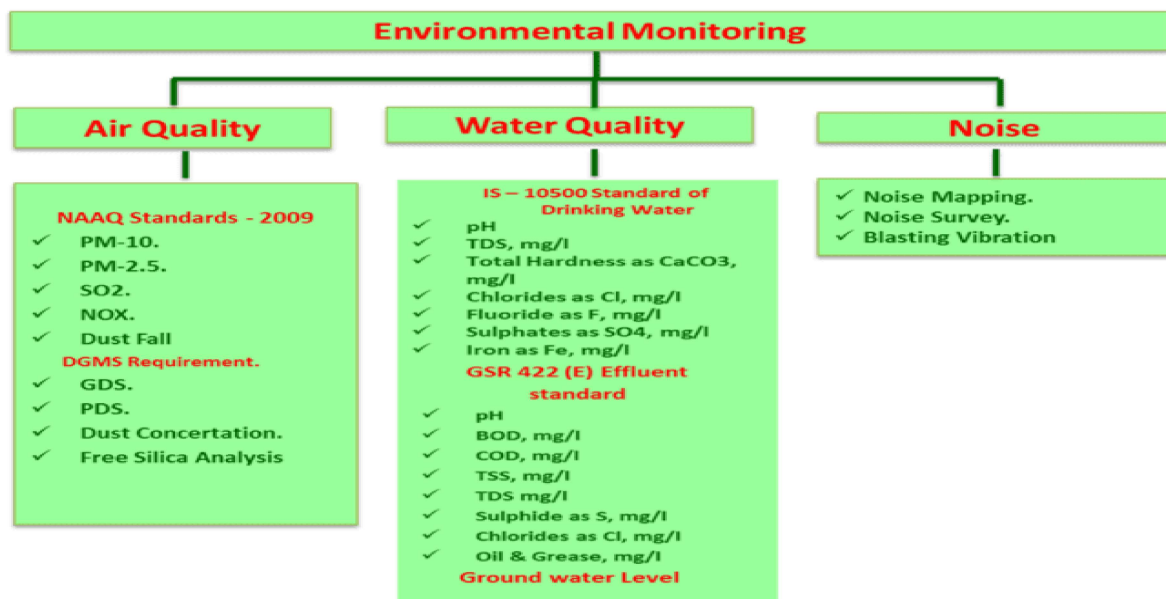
Environmental Monitoring

Air Quality

NAAQ Standards - 2009
✓ PM-10.
✓ PM-2.5.
✓ SO2.
✓ NOX.
✓ Dust Fall
DGMS Requirement.
✓ GDS.
✓ PDS.
✓ Dust Concertation.
✓ Free Silica Analysis

Water Quality

IS – 10500 Standard of Drinking Water
✓ pH
✓ TDS, mg/l
✓ Total Hardness as CaCO3, mg/l
✓ Chlorides as Cl, mg/l
✓ Fluoride as F, mg/l
✓ Sulphates as SO4, mg/l
✓ Iron as Fe, mg/l
GSR 422 (E) Effluent standard
✓ pH
✓ BOD, mg/l
✓ COD, mg/l
✓ TSS, mg/l
✓ TDS mg/l
✓ Sulphide as S, mg/l
✓ Chlorides as Cl, mg/l
✓ Oil & Grease, mg/l
Ground water Level

Noise

✓ Noise Mapping.
✓ Noise Survey.
✓ Blasting Vibration